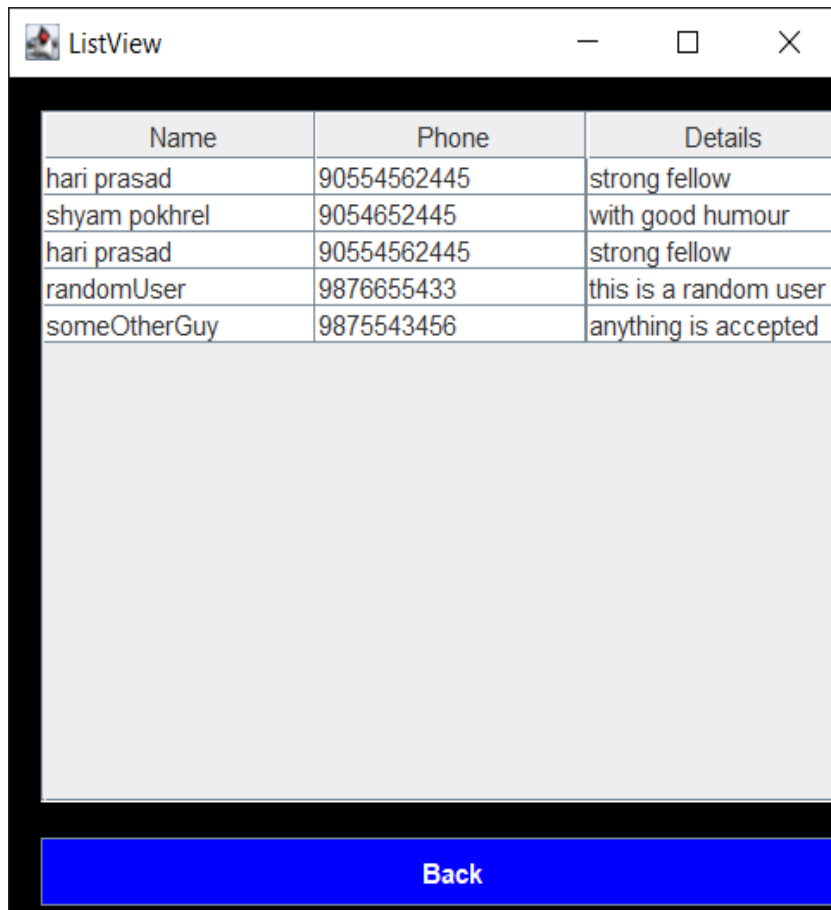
ListView

| Name | Phone | Details |
|---|---|---|
| hari prasad | 90554562445 | strong fellow |
| shyam pokhrel | 9054652445 | with good humour |
| hari prasad | 90554562445 | strong fellow |
| randomUser | 9876655433 | this is a random user |
| someOtherGuy | 9875543456 | anything is accepted |

Back